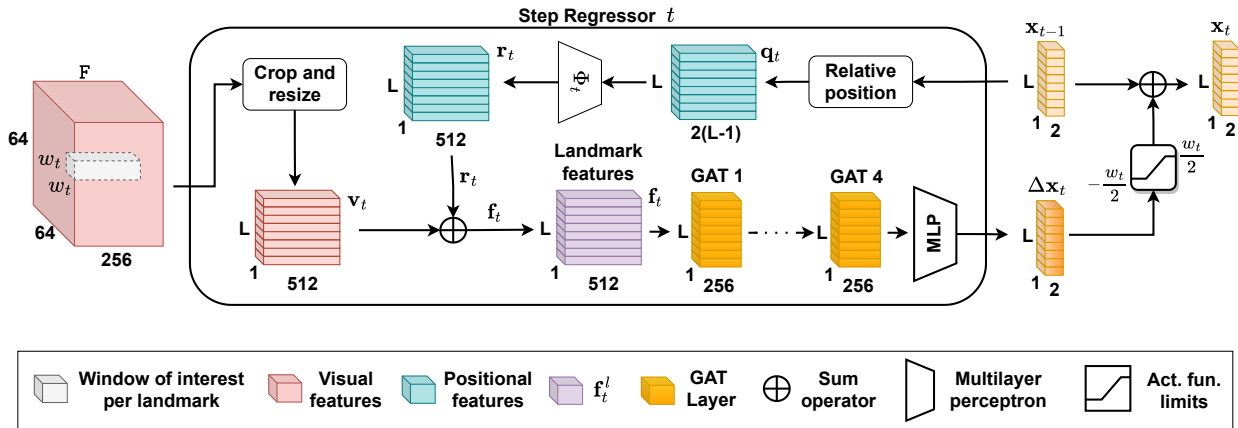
Step Regressor $t$

F

64

$w_t$

$w_t$

64

256

Crop and resize

$\mathbf{v}_t$

L

1

512

$\mathbf{r}_t$

L

1

512

$\Phi_t$

$\mathbf{q}_t$

L

2(L-1)

Relative position

$\mathbf{x}_{t-1}$

L

1 2

$\mathbf{x}_t$

L

1 2

$\mathbf{r}_t$

$\mathbf{f}_t$

Landmark features

$\mathbf{f}_t$

L

1

512

GAT 1

L

1

256

GAT 4

L

1

256

MLP

$\Delta\mathbf{x}_t$

L

1 2

$-\frac{w_t}{2}$

$\frac{w_t}{2}$

Window of interest per landmark

Visual features

Positional features

$\mathbf{f}_t^l$

GAT Layer

Sum operator

Multilayer perceptron

Act. fun. limits